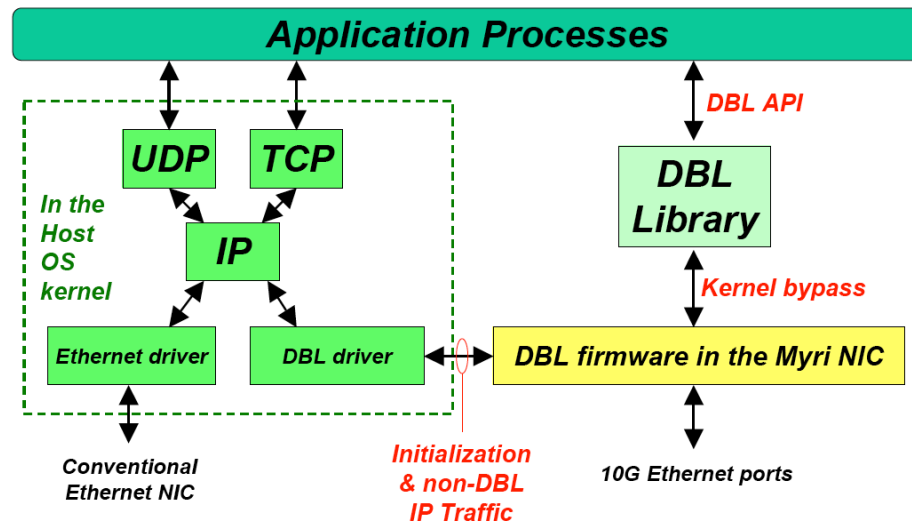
Application Processes

DBL API

UDP

TCP

In the Host OS kernel

IP

DBL Library

Kernel bypass

Ethernet driver

DBL driver

DBL firmware in the Myri NIC

Conventional Ethernet NIC

Initialization & non-DBL IP Traffic

10G Ethernet ports